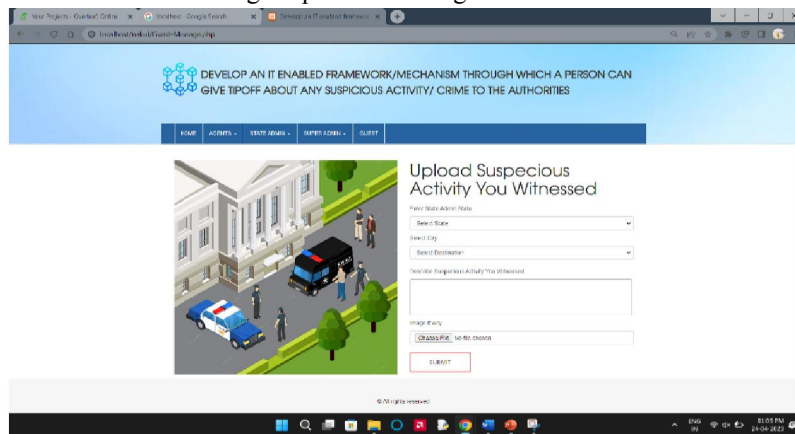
Your Projects - Quetext Online × localhost - Google Search × Develop an IT enabled framework ×

localhost/mahul/Guest-Message.php

DEVELOP AN IT ENABLED FRAMEWORK/MECHANISM THROUGH WHICH A PERSON CAN GIVE TIPOFF ABOUT ANY SUSPICIOUS ACTIVITY/ CRIME TO THE AUTHORITIES

HOME AGENTS ▾ STATE ADMIN ▾ SUPER ADMIN ▾ GUEST

Upload Suspecious Activity You Witnessed

Enter State Admin State

Select State

Select City

Select Destination

Describe Suspecious Activity You Witnessed

Image If any

Choose File No file chosen

SUBMIT

© All rights reserved

ENG IN 01:03 PM 24-04-2023